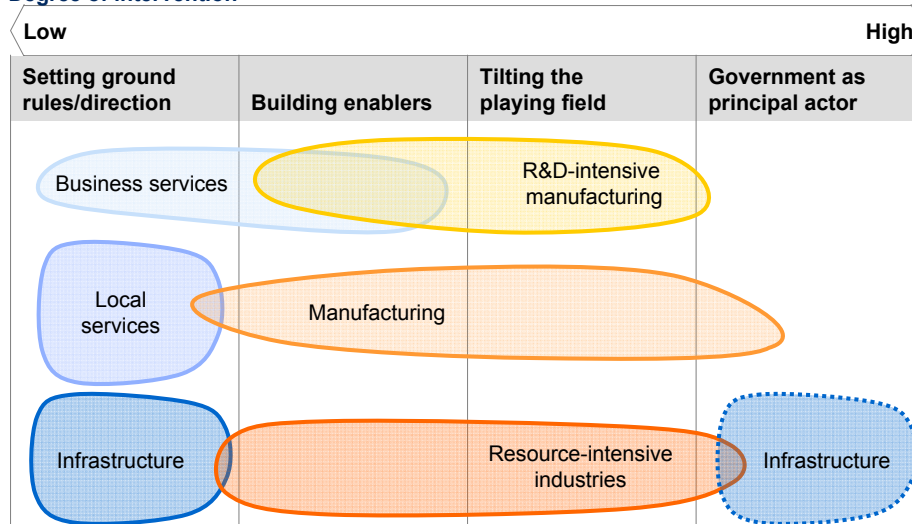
Degree of intervention

Low

High

| Setting ground rules/direction | Building enablers | Tilting the playing field | Government as principal actor |
|---|---|---|---|

Business services

R&D-intensive manufacturing

Local services

Manufacturing

Infrastructure

Resource-intensive industries

Infrastructure